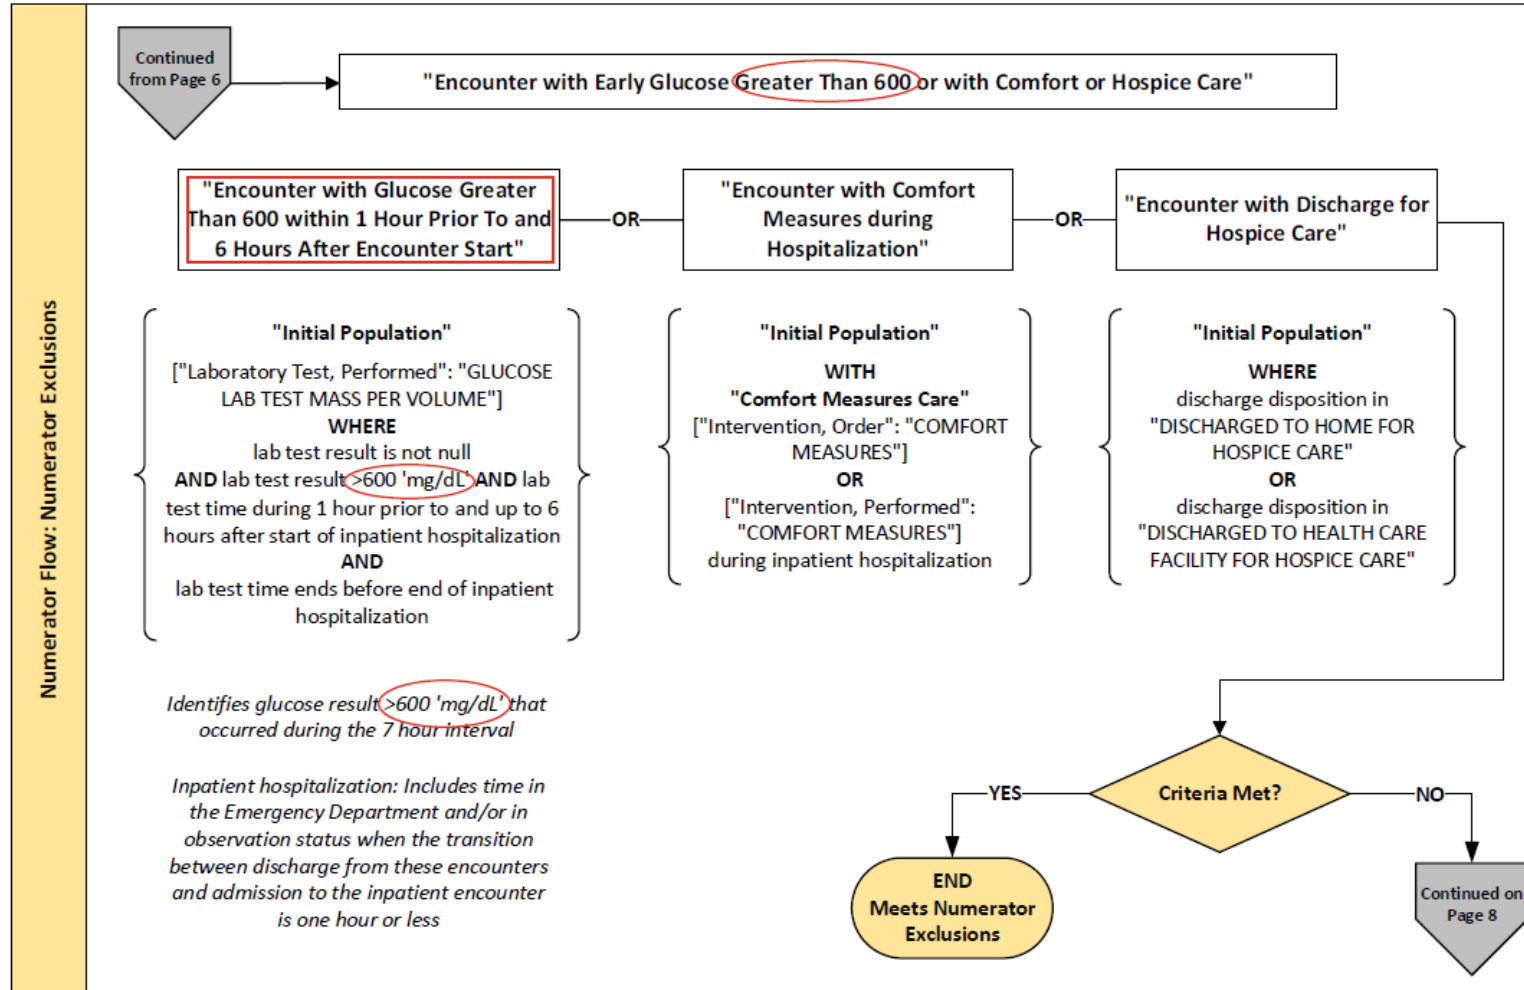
Numerator Flow: Numerator Exclusions

Continued from Page 6

"Encounter with Early Glucose Greater Than 600 or with Comfort or Hospice Care"

"Encounter with Glucose Greater Than 600 within 1 Hour Prior To and 6 Hours After Encounter Start"

OR

"Encounter with Comfort Measures during Hospitalization"

OR

"Encounter with Discharge for Hospice Care"

"Initial Population"
["Laboratory Test, Performed": "GLUCOSE LAB TEST MASS PER VOLUME"]
WHERE
lab test result is not null
AND lab test result >600 'mg/dL' AND lab test time during 1 hour prior to and up to 6 hours after start of inpatient hospitalization
AND
lab test time ends before end of inpatient hospitalization

"Initial Population"
WITH
"Comfort Measures Care"
["Intervention, Order": "COMFORT MEASURES"]
OR
["Intervention, Performed": "COMFORT MEASURES"]
during inpatient hospitalization

"Initial Population"
WHERE
discharge disposition in "DISCHARGED TO HOME FOR HOSPICE CARE"
OR
discharge disposition in "DISCHARGED TO HEALTH CARE FACILITY FOR HOSPICE CARE"

Identifies glucose result >600 'mg/dL' that occurred during the 7 hour interval

Inpatient hospitalization: Includes time in the Emergency Department and/or in observation status when the transition between discharge from these encounters and admission to the inpatient encounter is one hour or less

Criteria Met?

YES

NO

END
Meets Numerator Exclusions

Continued on Page 8